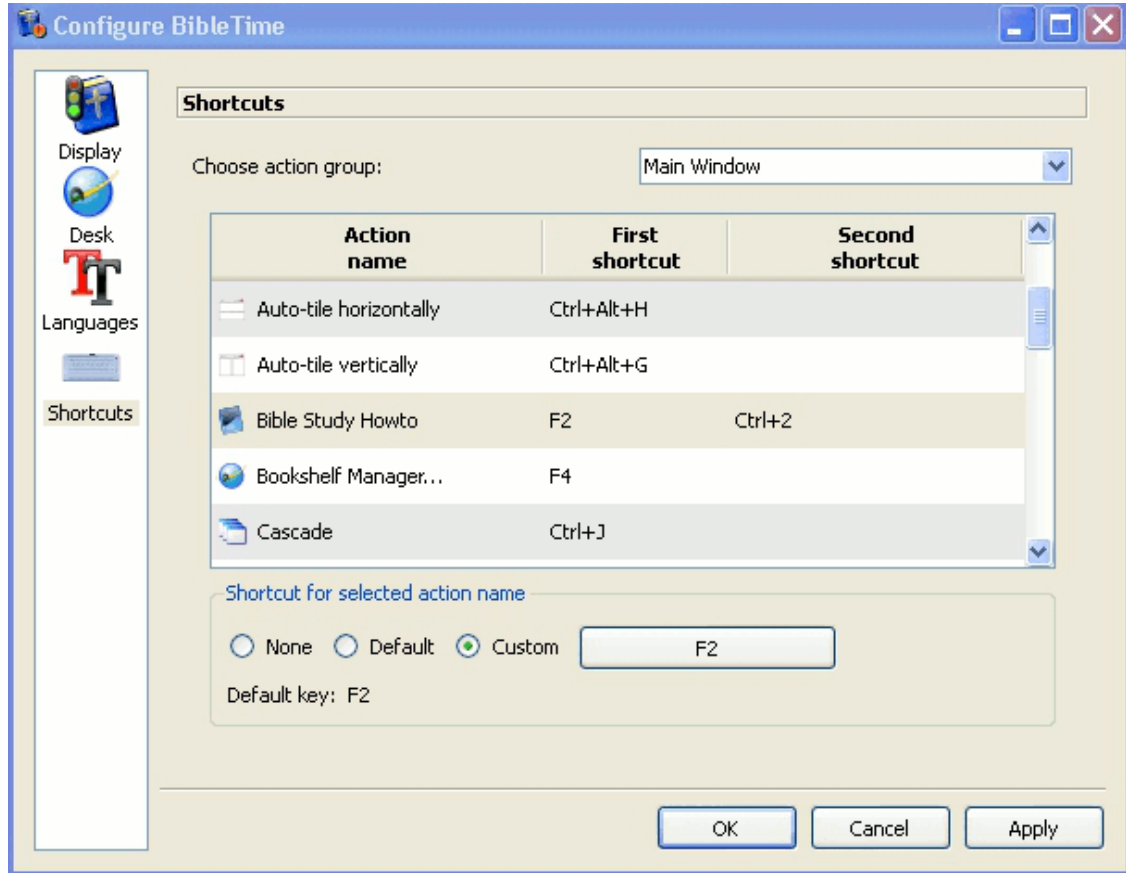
Configure BibleTime

Display
Desk
Languages
Shortcuts

Shortcuts

Choose action group: Main Window

| Action name | First shortcut | Second shortcut |
|---|---|---|
| Auto-tile horizontally | Ctrl+Alt+H | |
| Auto-tile vertically | Ctrl+Alt+G | |
| Bible Study Howto | F2 | Ctrl+2 |
| Bookshelf Manager... | F4 | |
| Cascade | Ctrl+J | |

Shortcut for selected action name

None Default Custom F2

Default key: F2

OK Cancel Apply